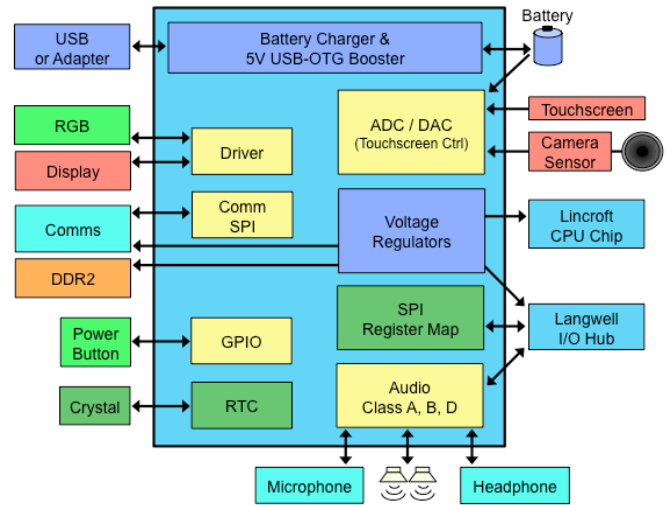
Battery

USB or Adapter

Battery Charger & 5V USB-OTG Booster

RGB

Display

Driver

ADC / DAC (Touchscreen Ctrl)

Touchscreen

Camera Sensor

Comms

Comm SPI

Voltage Regulators

Lincroft CPU Chip

DDR2

SPI Register Map

Langwell I/O Hub

Power Button

GPIO

Audio Class A, B, D

Crystal

RTC

Microphone

Headphone